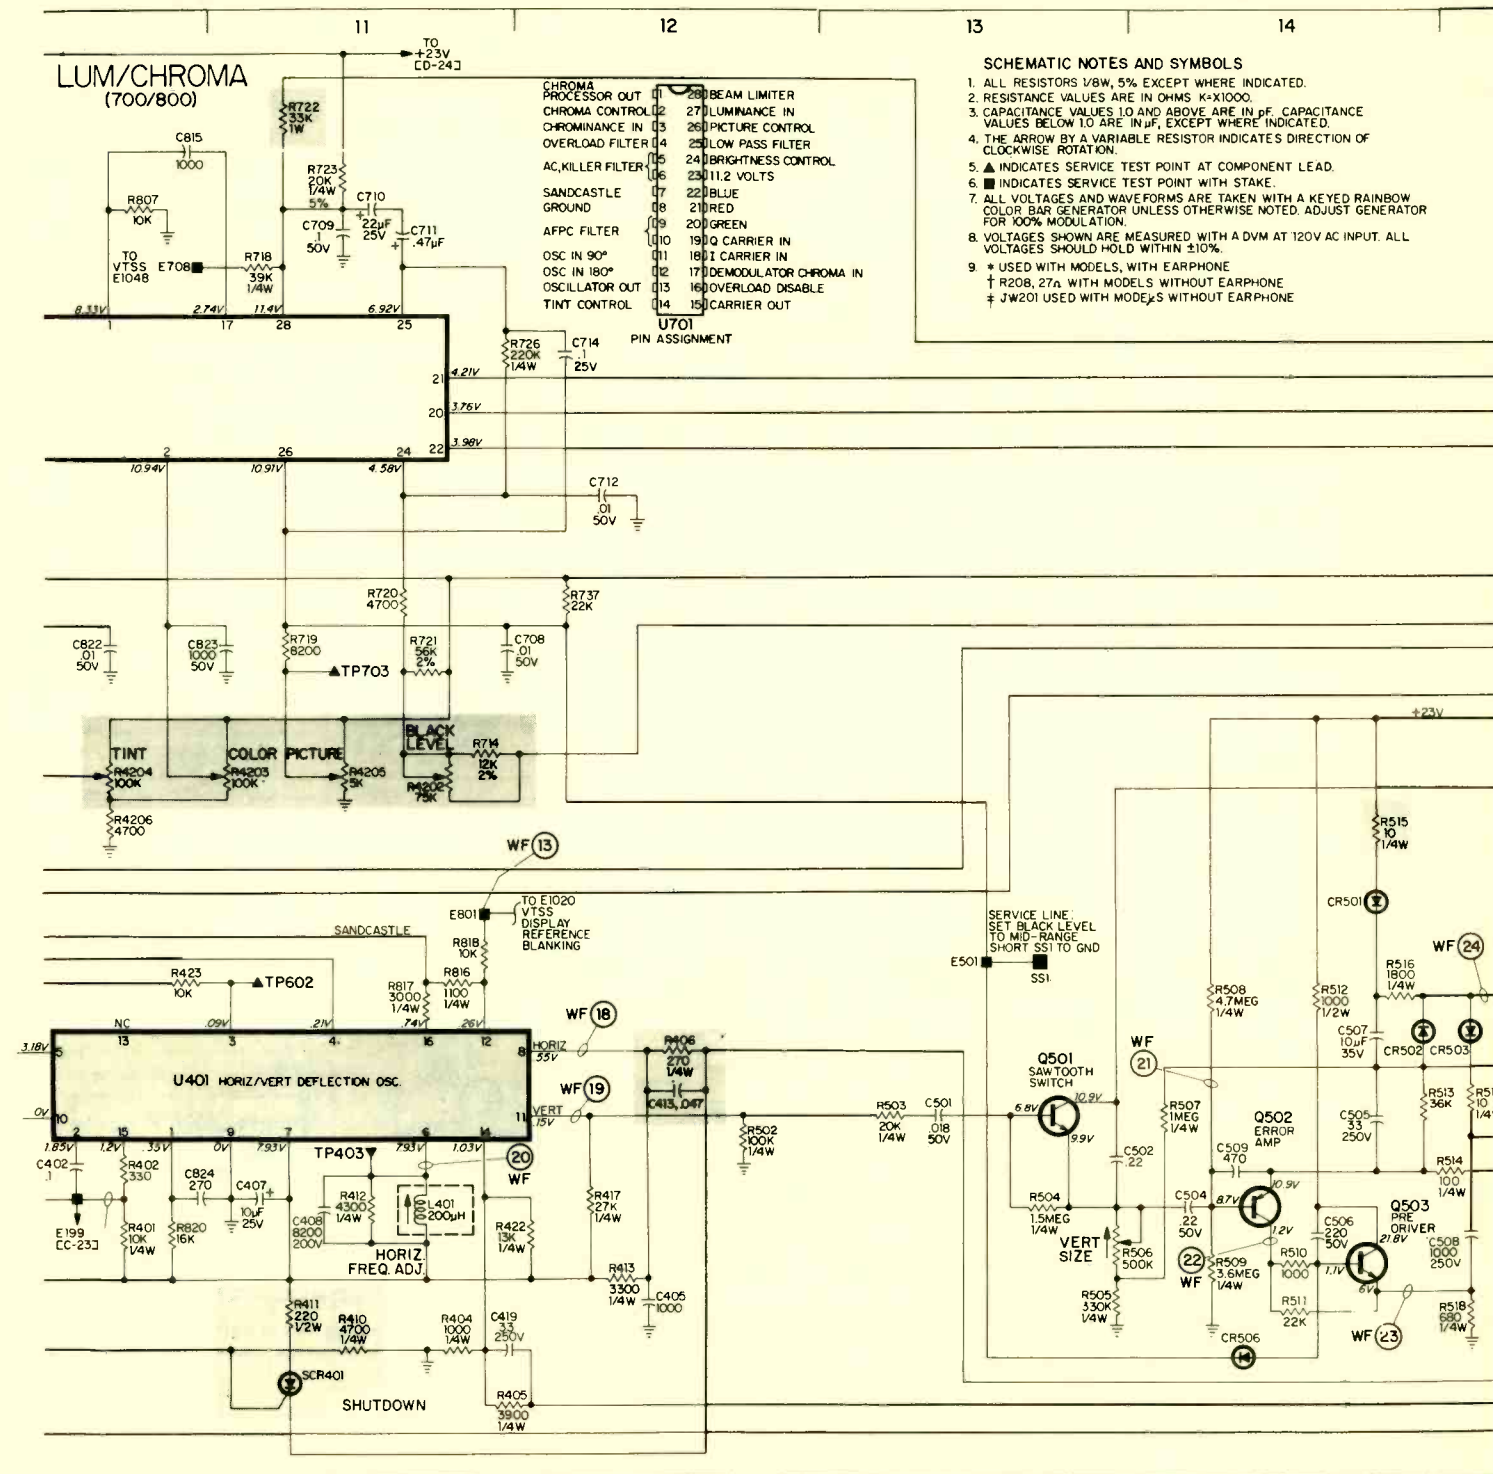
11 12 13 14

LUM/CHROMA (700/800)

SCHEMATIC NOTES AND SYMBOLS
1. ALL RESISTORS 1/8W, 5% EXCEPT WHERE INDICATED.
2. RESISTANCE VALUES ARE IN OHMS K=X1000.
3. CAPACITANCE VALUES 1.0 AND ABOVE ARE IN pF. CAPACITANCE VALUES BELOW 1.0 ARE IN μF, EXCEPT WHERE INDICATED.
4. THE ARROW BY A VARIABLE RESISTOR INDICATES DIRECTION OF CLOCKWISE ROTATION.
5. ▲ INDICATES SERVICE TEST POINT AT COMPONENT LEAD.
6. ■ INDICATES SERVICE TEST POINT WITH STAKE.
7. ALL VOLTAGES AND WAVEFORMS ARE TAKEN WITH A KEYED RAINBOW COLOR BAR GENERATOR UNLESS OTHERWISE NOTED. ADJUST GENERATOR FOR 100% MODULATION.
8. VOLTAGES SHOWN ARE MEASURED WITH A DVM AT 120V AC INPUT. ALL VOLTAGES SHOULD HOLD WITHIN ±10%.
9. * USED WITH MODELS, WITH EARPHONE
† R208, 27Ω WITH MODELS WITHOUT EARPHONE
‡ JW201 USED WITH MODELS WITHOUT EARPHONE

| | |
|---|---|
| 1 CHROMA PROCESSOR OUT | 28 BEAM LIMITER |
| 2 CHROMA CONTROL | 27 LUMINANCE IN |
| 3 CHROMINANCE IN | 26 PICTURE CONTROL |
| 4 OVERLOAD FILTER | 25 LOW PASS FILTER |
| 5 AC,KILLER FILTER | 24 BRIGHTNESS CONTROL |
| 6 | 23 11.2 VOLTS |
| 7 SANDCASTLE | 22 BLUE |
| 8 GROUND | 21 RED |
| 9 AFPC FILTER | 20 GREEN |
| 10 | 19 Q CARRIER IN |
| 11 OSC IN 90° | 18 I CARRIER IN |
| 12 OSC IN 180° | 17 DEMODULATOR CHROMA IN |
| 13 OSCILLATOR OUT | 16 OVERLOAD DISABLE |
| 14 TINT CONTROL | 15 CARRIER OUT |

U701 PIN ASSIGNMENT

TO +23V [D-24] R722 33K 1W C815 1000 R807 10K TO VTSS E1048 E708 R718 39K 1/4W R723 20K 1/4W 5% C709 .1 50V C710 22μF 25V C711 .47μF 8.33V 2.74V 11.4V 6.92V 1 17 28 25 R726 220K 1/4W C714 .1 25V 21 4.21V 20 3.76V 22 3.98V 2 26 24 10.94V 10.91V 4.58V C712 .01 50V R720 4700 R737 22K C822 .01 50V C823 1000 50V R719 8200 R721 56K 2% C708 .01 50V ▲TP703 TINT R4204 100K COLOR R4203 100K PICTURE R4205 5K BLACK LEVEL R714 12K 2% R4202 75K R4206 4700

WF 13 E801 TO E1020 VTSS DISPLAY REFERENCE BLANKING SANDCASTLE R818 10K R423 10K ▲TP602 R817 3000 1/4W R816 1100 1/4W NC .09V .21V .74V .26V 3.18V 5 13 3 4 16 12 8 HORIZ 55V U401 HORIZ/VERT DEFLECTION OSC. 0V 10 2 15 1 9 7 6 14 11 VERT .15V WF 18 WF 19 R406 270 1/4W C413 .047 R502 100K 1/4W 1.85V 1.2V .35V 0V 7.93V 7.93V 1.03V C402 .1 E199 [C-23] R402 330 C824 270 C407 10μF 25V TP403 R412 4300 1/4W C408 8200 200V L401 200μH HORIZ. FREQ. ADJ. WF 20 R401 10K 1/4W R820 16K R417 27K 1/4W R422 13K 1/4W R413 3300 1/4W C405 1000 R411 220 1/2W R410 4700 1/4W R404 1000 1/4W C419 33 250V SCR401 SHUTDOWN R405 3900 1/4W

SERVICE LINE: SET BLACK LEVEL TO MID-RANGE SHORT SS1 TO GND E501 SS1 R503 20K 1/4W C501 .018 50V Q501 SAWTOOTH SWITCH 6.8V 10.9V 9.9V WF 21 R507 1MEG 1/4W C502 .22 R504 1.5MEG 1/4W VERT SIZE R506 500K R505 330K 1/4W R508 4.7MEG 1/4W Q502 ERROR AMP C509 470 C504 .22 50V 8.7V 10.9V 1.2V WF 22 R509 3.6MEG 1/4W R510 1000 R511 22K R512 1000 1/2W C506 220 50V Q503 PRE DRIVER 21.8V 1.1V 6V WF 23 CR506 +23V R515 10 1/4W CR501 R516 1800 1/4W WF 24 C507 10μF 35V CR502 CR503 R513 36K C505 33 250V R514 100 1/4W C508 1000 250V R518 680 1/4W